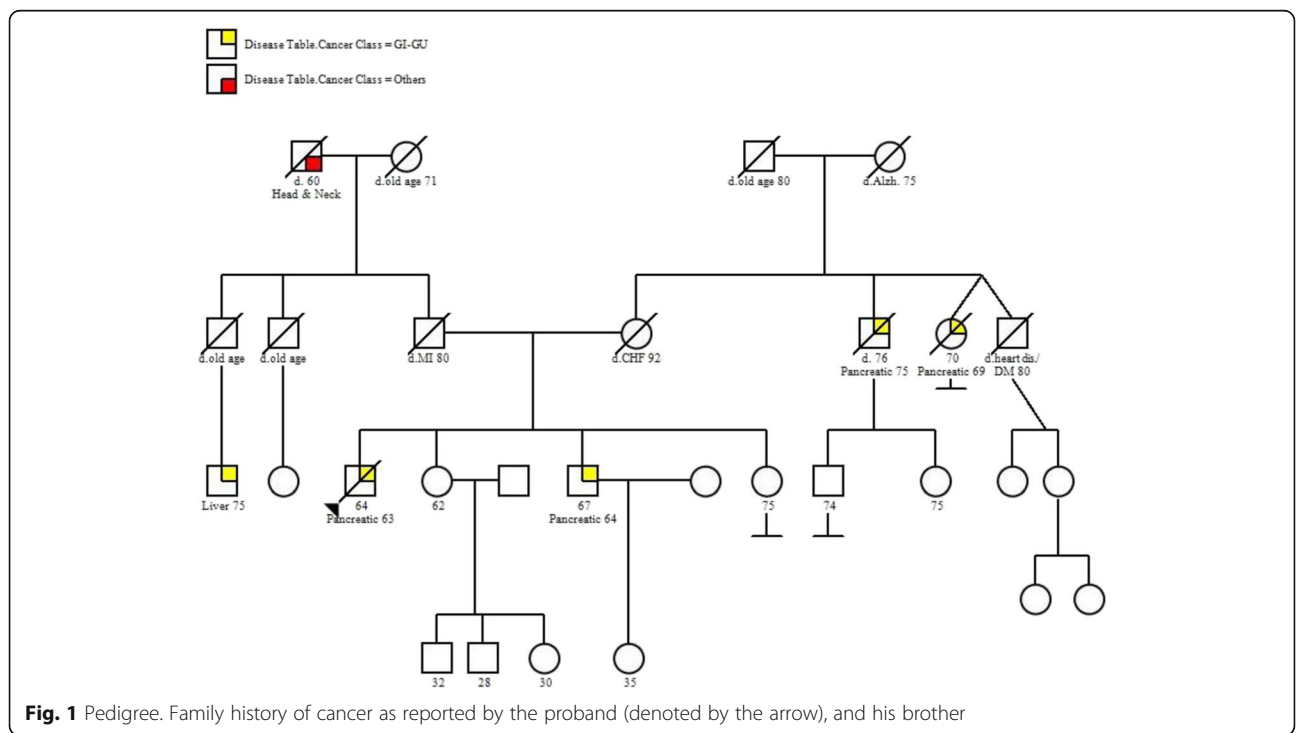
Disease Table.Cancer Class = GI-GU

Disease Table.Cancer Class = Others

d. 60
Head & Neck

d.old age 71

d.old age 80

d.Alzh. 75

d.old age

d.old age

d.MI 80

d.CHF 92

d. 76
Pancreatic 75

70
Pancreatic 69

d.heart dis./
DM 80

Liver 75

64
Pancreatic 63

62

67
Pancreatic 64

75

74

75

32

28

30

35

**Fig. 1** Pedigree. Family history of cancer as reported by the proband (denoted by the arrow), and his brother